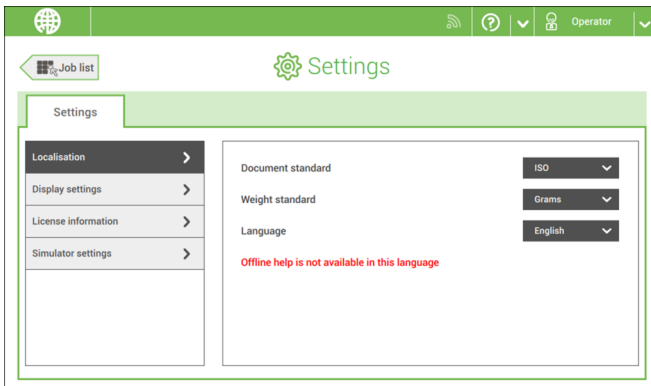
Operator

Job list

Settings

Settings

Localisation

Display settings

License information

Simulator settings

Document standard
ISO

Weight standard
Grams

Language
English

Offline help is not available in this language